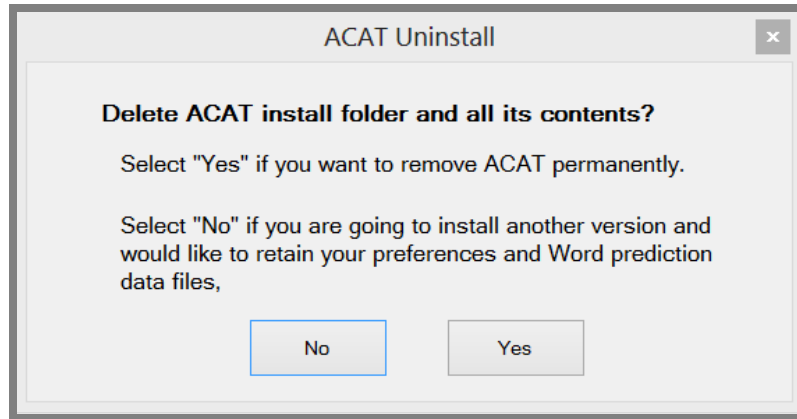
ACAT Uninstall

×

Delete ACAT install folder and all its contents?

Select "Yes" if you want to remove ACAT permanently.

Select "No" if you are going to install another version and would like to retain your preferences and Word prediction data files,

No

Yes